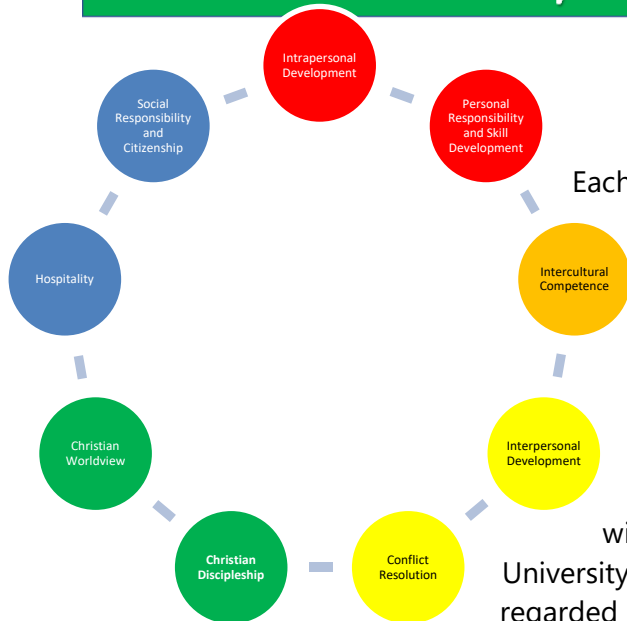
Intrapersonal Development

Personal Responsibility and Skill Development

Intercultural Competence

Interpersonal Development

Conflict Resolution

Christian Discipleship

Christian Worldview

Hospitality

Social Responsibility and Citizenship

Each

wi

University

regarded